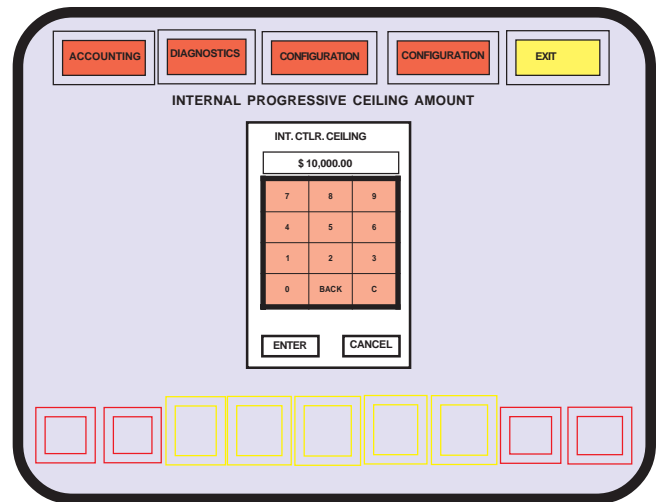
ACCOUNTING DIAGNOSTICS CONFIGURATION CONFIGURATION EXIT

INTERNAL PROGRESSIVE CEILING AMOUNT

INT. CTLR. CEILING

$ 10,000.00

| 7 | 8 | 9 |
|---|---|---|
| 4 | 5 | 6 |
| 1 | 2 | 3 |
| 0 | BACK | C |

ENTER CANCEL